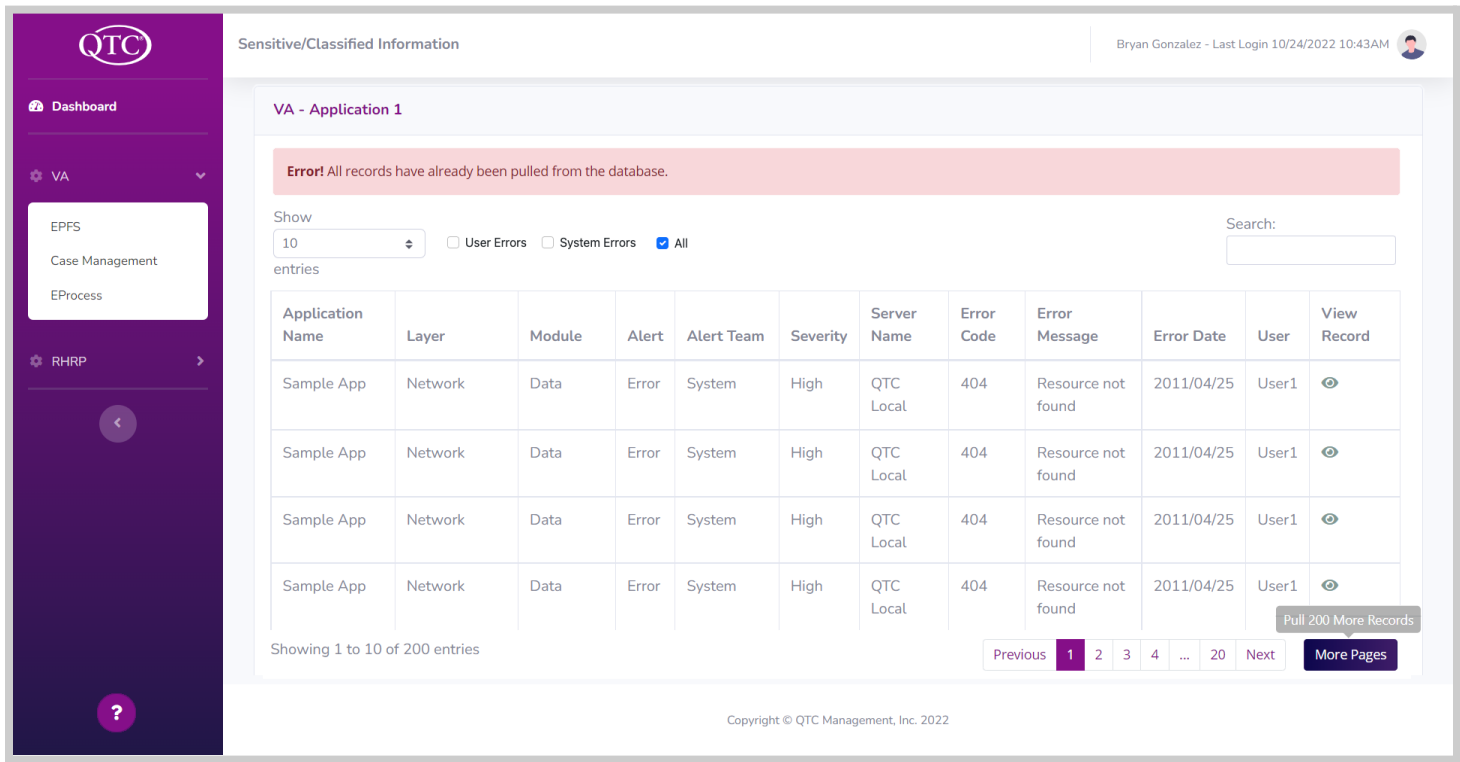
QTC

Dashboard

VA

EPFS

Case Management

EProcess

RHRP

?

Sensitive/Classified Information

Bryan Gonzalez - Last Login 10/24/2022 10:43AM

VA - Application 1

**Error!** All records have already been pulled from the database.

Show 10 entries

User Errors  System Errors  All

Search:

| Application Name | Layer | Module | Alert | Alert Team | Severity | Server Name | Error Code | Error Message | Error Date | User | View Record |
|---|---|---|---|---|---|---|---|---|---|---|---|
| Sample App | Network | Data | Error | System | High | QTC Local | 404 | Resource not found | 2011/04/25 | User1 | |
| Sample App | Network | Data | Error | System | High | QTC Local | 404 | Resource not found | 2011/04/25 | User1 | |
| Sample App | Network | Data | Error | System | High | QTC Local | 404 | Resource not found | 2011/04/25 | User1 | |
| Sample App | Network | Data | Error | System | High | QTC Local | 404 | Resource not found | 2011/04/25 | User1 | |

Showing 1 to 10 of 200 entries

Previous 1 2 3 4 ... 20 Next

Pull 200 More Records

More Pages

Copyright © QTC Management, Inc. 2022